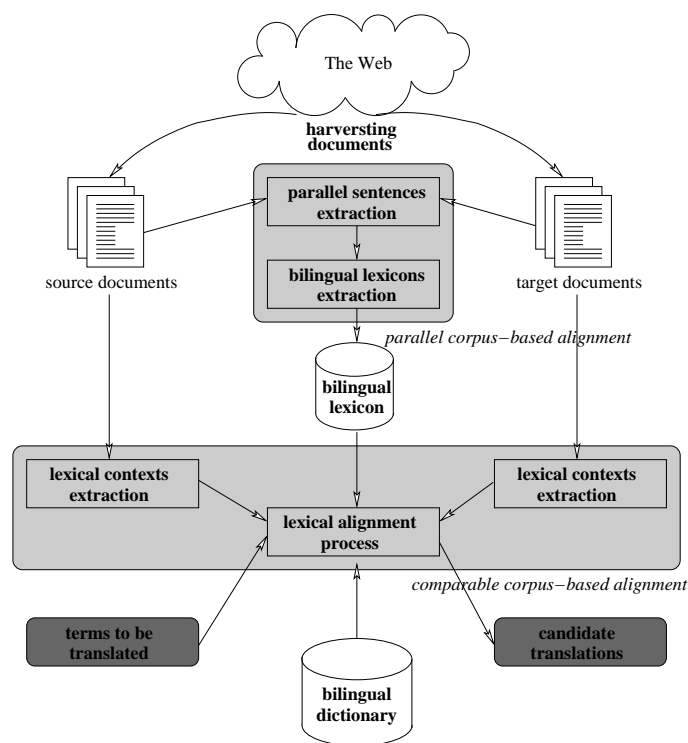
The Web

harversting documents

parallel sentences extraction

bilingual lexicons extraction

source documents

target documents

parallel corpus−based alignment

bilingual lexicon

lexical contexts extraction

lexical contexts extraction

lexical alignment process

comparable corpus−based alignment

terms to be translated

candidate translations

bilingual dictionary